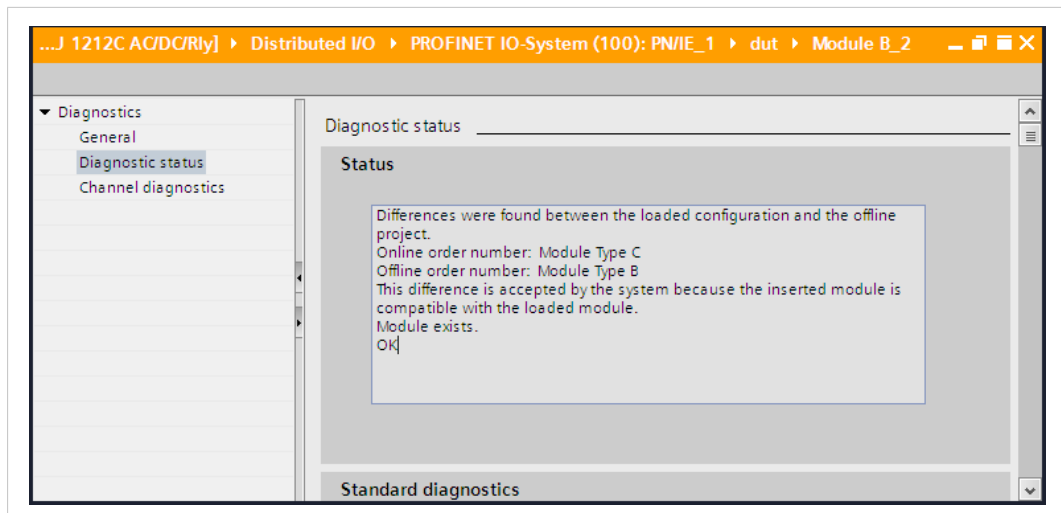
...J 1212C AC/DC/Rly] ▸ Distributed I/O ▸ PROFINET IO-System (100): PN/IE_1 ▸ dut ▸ Module B_2

▾ Diagnostics
General
Diagnostic status
Channel diagnostics

Diagnostic status

Status

Differences were found between the loaded configuration and the offline project.
Online order number: Module Type C
Offline order number: Module Type B
This difference is accepted by the system because the inserted module is compatible with the loaded module.
Module exists.
OK

Standard diagnostics